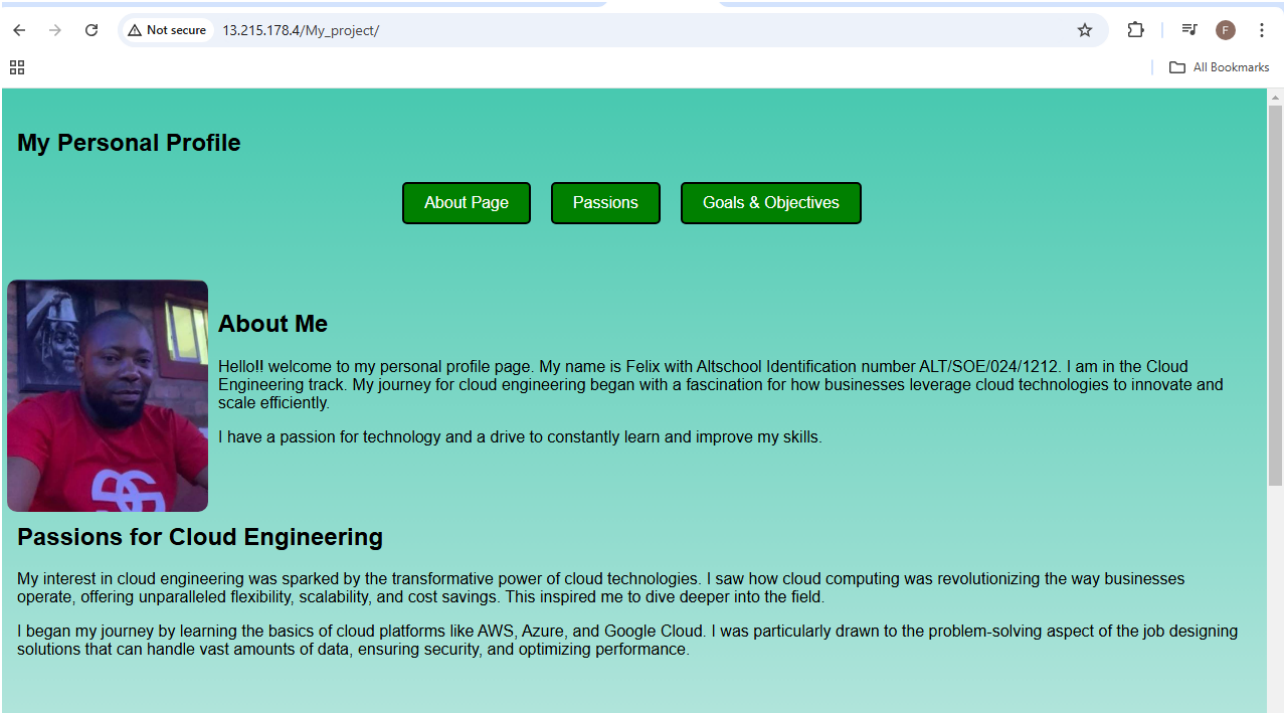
Not secure 13.215.178.4/My_project/

F

All Bookmarks

My Personal Profile

About Page Passions Goals & Objectives

About Me

Hello!! welcome to my personal profile page. My name is Felix with Altschool Identification number ALT/SOE/024/1212. I am in the Cloud Engineering track. My journey for cloud engineering began with a fascination for how businesses leverage cloud technologies to innovate and scale efficiently.

I have a passion for technology and a drive to constantly learn and improve my skills.

Passions for Cloud Engineering

My interest in cloud engineering was sparked by the transformative power of cloud technologies. I saw how cloud computing was revolutionizing the way businesses operate, offering unparalleled flexibility, scalability, and cost savings. This inspired me to dive deeper into the field.

I began my journey by learning the basics of cloud platforms like AWS, Azure, and Google Cloud. I was particularly drawn to the problem-solving aspect of the job designing solutions that can handle vast amounts of data, ensuring security, and optimizing performance.